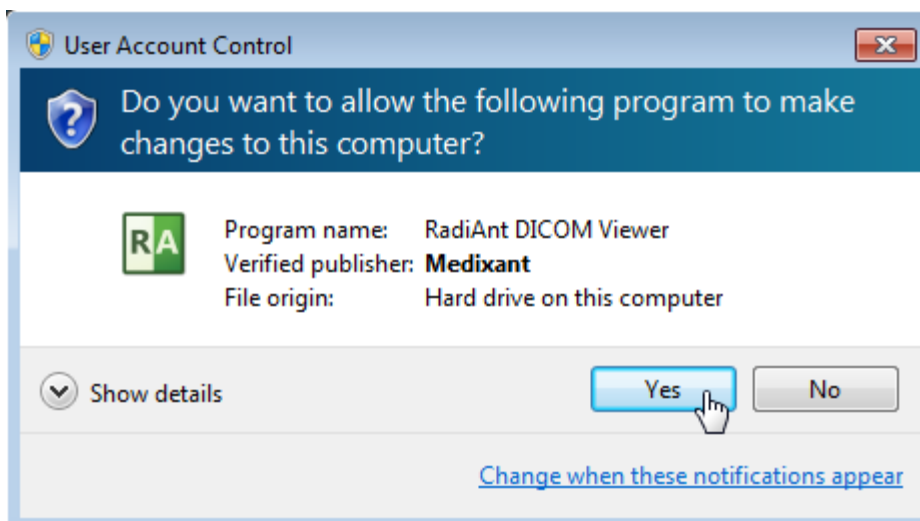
User Account Control

Do you want to allow the following program to make changes to this computer?

RA

| | |
|---|---|
| Program name: | RadiAnt DICOM Viewer |
| Verified publisher: | **Medixant** |
| File origin: | Hard drive on this computer |

Show details

Yes

No

Change when these notifications appear